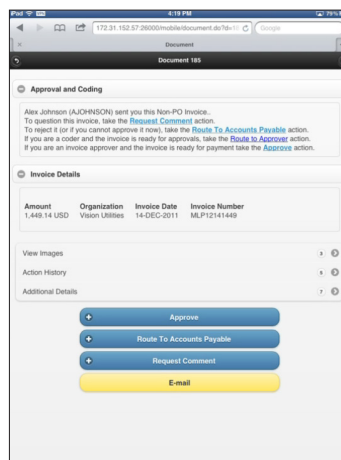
iPad 4:19 PM 79%

172.31.152.57:26000/mobile/document.do?dv=1 Google

× Document

Document 185

Approval and Coding

Alex Johnson (AJOHNSON) sent you this Non-PO Invoice..
To question this invoice, take the Request Comment action.
To reject it (or if you cannot approve it now), take the Route to Accounts Payable action.
If you are a coder and the invoice is ready for approvals, take the Route to Approver action.
If you are an invoice approver and the invoice is ready for payment take the Approve action.

Invoice Details

| Amount | Organization | Invoice Date | Invoice Number |
|---|---|---|---|
| 1,449.14 USD | Vision Utilities | 14-DEC-2011 | MLP12141449 |

View Images 3

Action History 6

Additional Details 7

Approve

Route To Accounts Payable

Request Comment

E-mail